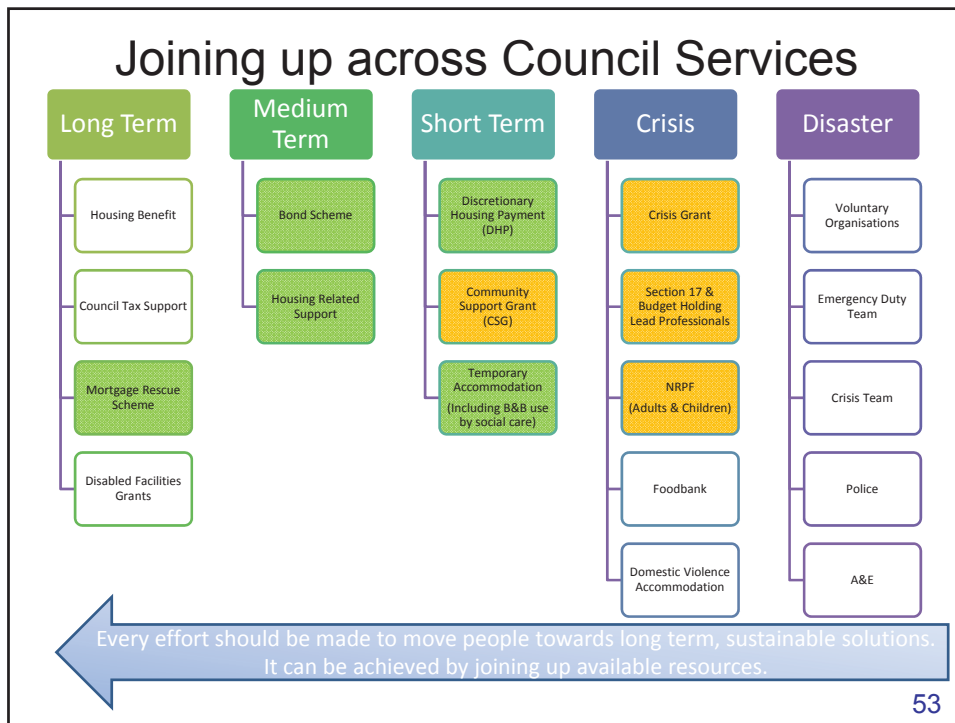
Joining up across Council Services

Long Term

Housing Benefit

Council Tax Support

Mortgage Rescue Scheme

Disabled Facilities Grants

Medium Term

Bond Scheme

Housing Related Support

Short Term

Discretionary Housing Payment (DHP)

Community Support Grant (CSG)

Temporary Accommodation (Including B&B use by social care)

Crisis

Crisis Grant

Section 17 & Budget Holding Lead Professionals

NRPF (Adults & Children)

Foodbank

Domestic Violence Accommodation

Disaster

Voluntary Organisations

Emergency Duty Team

Crisis Team

Police

A&E

Every effort should be made to move people towards long term, sustainable solutions. It can be achieved by joining up available resources.

53